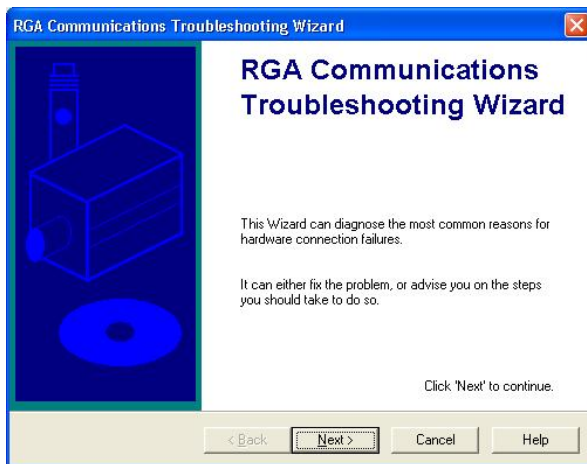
RGA Communications Troubleshooting Wizard

RGA Communications Troubleshooting Wizard

This Wizard can diagnose the most common reasons for hardware connection failures.

It can either fix the problem, or advise you on the steps you should take to do so.

Click 'Next' to continue.

< Back
Next >
Cancel
Help